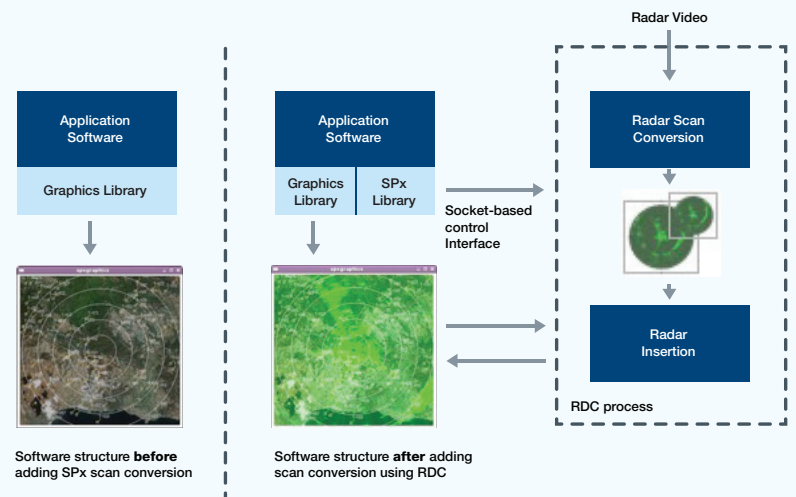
Application Software

Graphics Library

spxgraphics

Software structure **before** adding SPx scan conversion

Application Software

Graphics Library

SPx Library

spxgraphics

Software structure **after** adding scan conversion using RDC

Socket-based control Interface

Radar Video

Radar Scan Conversion

Radar Insertion

RDC process